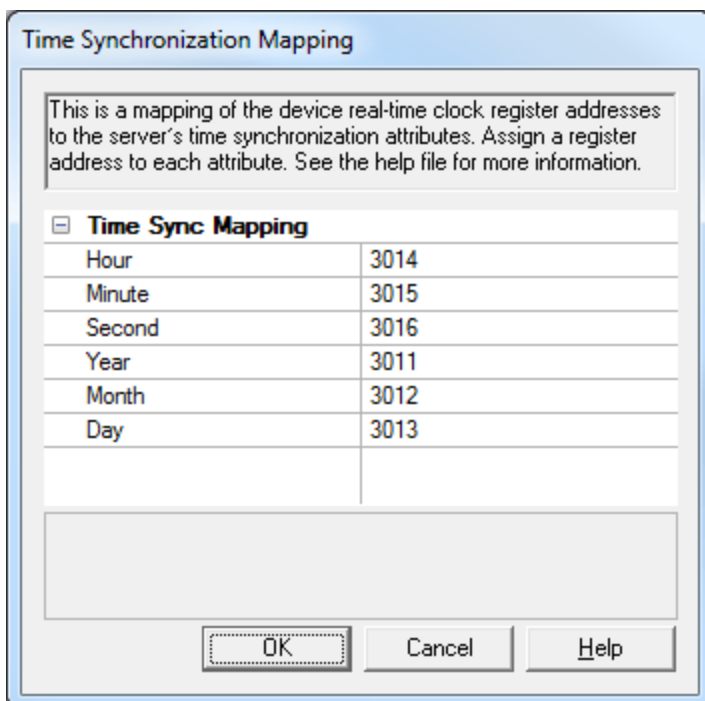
Time Synchronization Mapping

This is a mapping of the device real-time clock register addresses to the server's time synchronization attributes. Assign a register address to each attribute. See the help file for more information.

⊟ **Time Sync Mapping**

| | |
|---|---|
| Hour | 3014 |
| Minute | 3015 |
| Second | 3016 |
| Year | 3011 |
| Month | 3012 |
| Day | 3013 |

OK Cancel Help